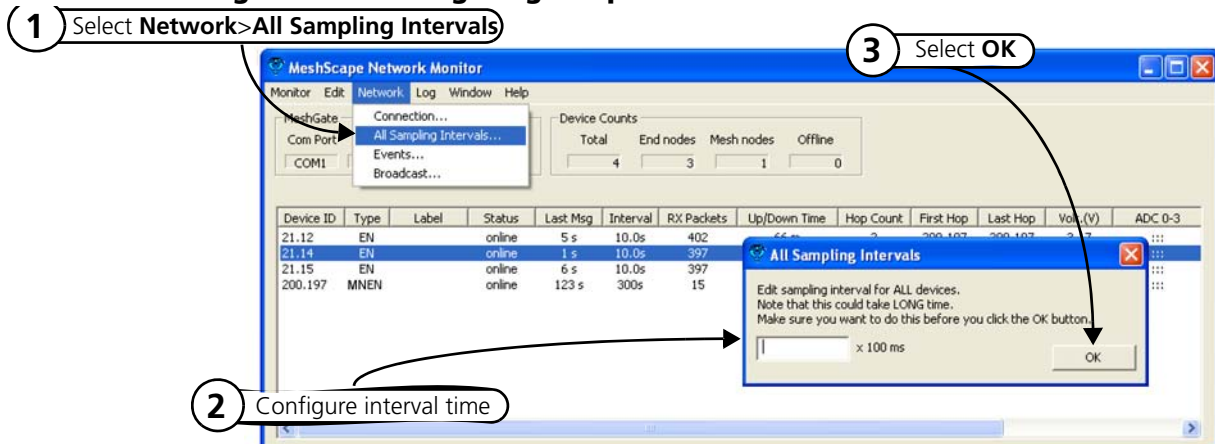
1 Select **Network**>**All Sampling Intervals**

3 Select **OK**

MeshScape Network Monitor

Monitor Edit Network Log Window Help

MeshGate
Com Port
COM1

Connection...
All Sampling Intervals...
Events...
Broadcast...

Device Counts
Total 4
End nodes 3
Mesh nodes 1
Offline 0

| Device ID | Type | Label | Status | Last Msg | Interval | RX Packets | Up/Down Time | Hop Count | First Hop | Last Hop | Volt.(V) | ADC 0-3 |
|---|---|---|---|---|---|---|---|---|---|---|---|---|
| 21.12 | EN | | online | 5 s | 10.0s | 402 | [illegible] | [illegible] | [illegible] | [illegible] | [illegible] | ::: |
| 21.14 | EN | | online | 1 s | 10.0s | 397 | | | | | | ::: |
| 21.15 | EN | | online | 6 s | 10.0s | 397 | | | | | | ::: |
| 200.197 | MNEN | | online | 123 s | 300s | 15 | | | | | | ::: |

All Sampling Intervals

Edit sampling interval for ALL devices.
Note that this could take LONG time.
Make sure you want to do this before you click the OK button.

x 100 ms

OK

2 Configure interval time